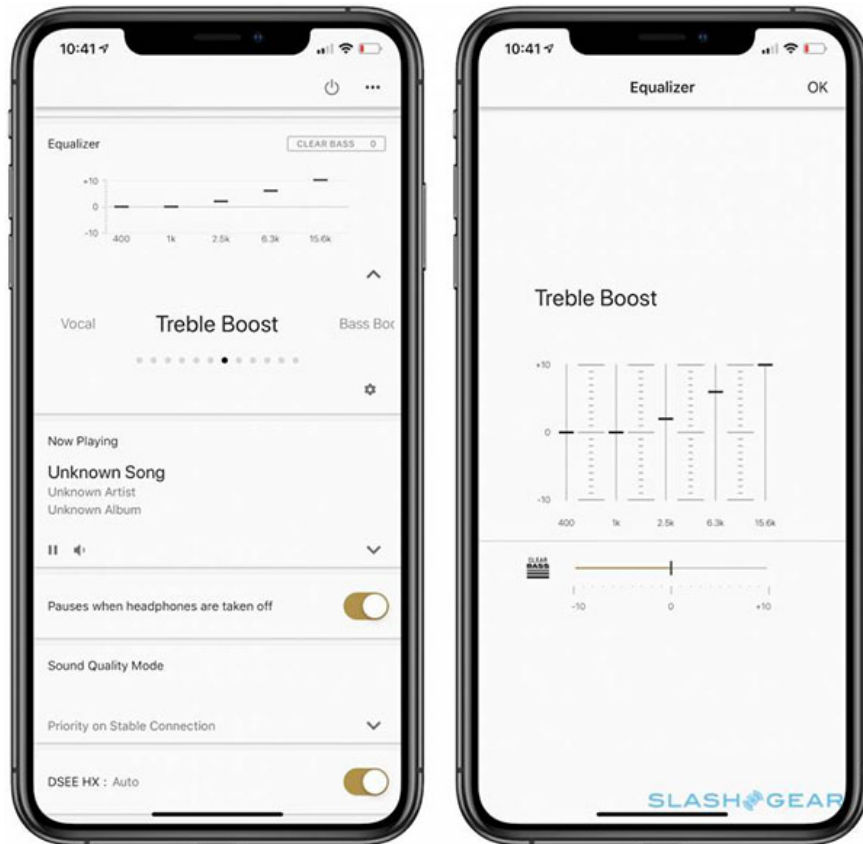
10:41

Equalizer

CLEAR BASS 0

+10
0
-10

400 1k 2.5k 6.3k 15.6k

Vocal Treble Boost Bass Boo

Now Playing

Unknown Song
Unknown Artist
Unknown Album

Pauses when headphones are taken off

Sound Quality Mode

Priority on Stable Connection

DSEE HX : Auto

10:41

Equalizer OK

Treble Boost

+10
0
-10

400 1k 2.5k 6.3k 15.6k

CLEAR BASS

-10 0 +10

SLASHGEAR